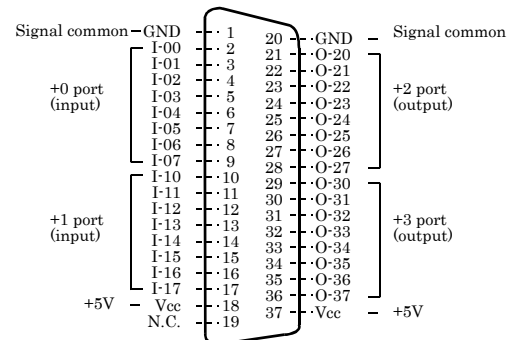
Signal common — GND 1
I-00 2
I-01 3
I-02 4
I-03 5
I-04 6
I-05 7
I-06 8
I-07 9
+0 port (input)
I-10 10
I-11 11
I-12 12
I-13 13
I-14 14
I-15 15
I-16 16
I-17 17
+1 port (input)
+5V — Vcc 18
N.C. 19

20 GND — Signal common
21 O-20
22 O-21
23 O-22
24 O-23
25 O-24
26 O-25
27 O-26
28 O-27
+2 port (output)
29 O-30
30 O-31
31 O-32
32 O-33
33 O-34
34 O-35
35 O-36
36 O-37
+3 port (output)
37 Vcc — +5V